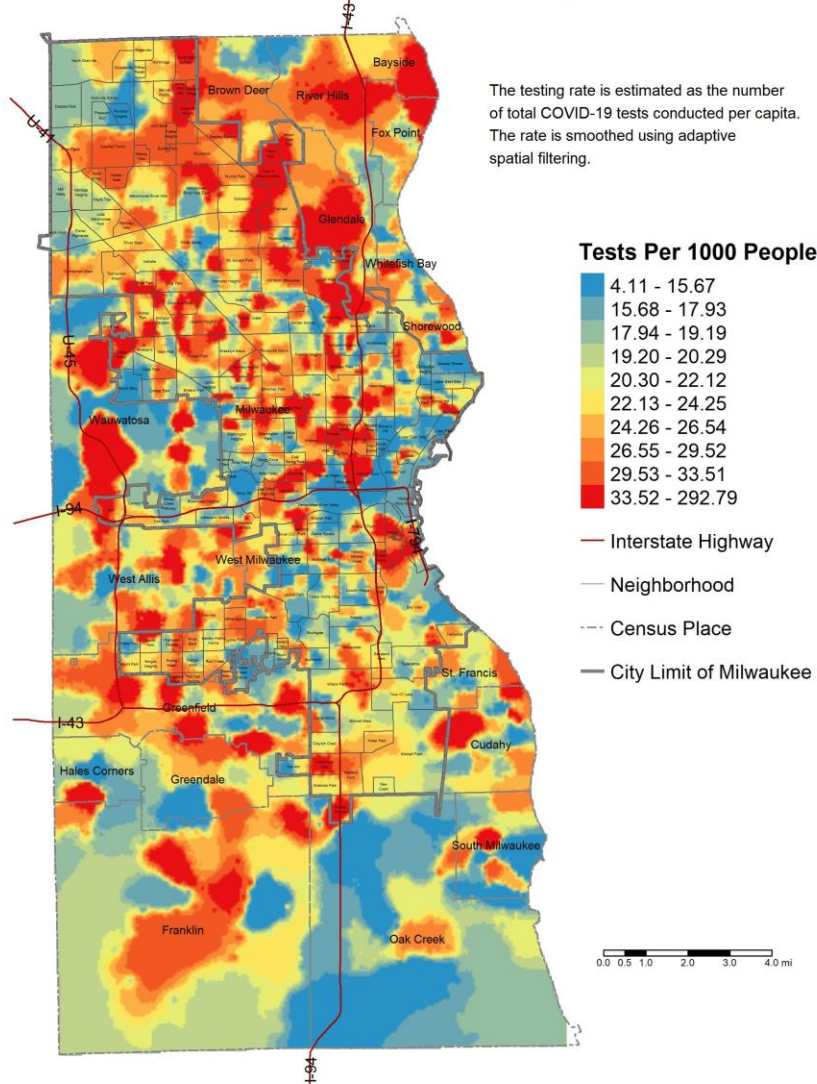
I-43

Bayside

Brown Deer

River Hills

U-41

Fox Point

Glendale

Whitefish Bay

Shorewood

U-45

Wauwatosa

Milwaukee

I-94

I-794

West Milwaukee

West Allis

St. Francis

I-43

Greenfield

Cudahy

Hales Corners

Greendale

South Milwaukee

Franklin

Oak Creek

I-94

The testing rate is estimated as the number of total COVID-19 tests conducted per capita. The rate is smoothed using adaptive spatial filtering.

Tests Per 1000 People

4.11 - 15.67
15.68 - 17.93
17.94 - 19.19
19.20 - 20.29
20.30 - 22.12
22.13 - 24.25
24.26 - 26.54
26.55 - 29.52
29.53 - 33.51
33.52 - 292.79

Interstate Highway
Neighborhood
Census Place
City Limit of Milwaukee

0.0 0.5 1.0 2.0 3.0 4.0 mi